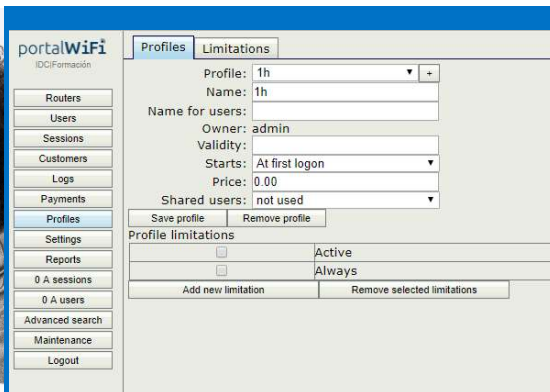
portalWiFi
IDC|Formación

Routers
Users
Sessions
Customers
Logs
Payments
Profiles
Settings
Reports
0 A sessions
0 A users
Advanced search
Maintenance
Logout

Profiles | Limitations

Profile: 1h ▼ +
Name: 1h
Name for users:
Owner: admin
Validity:
Starts: At first logon ▼
Price: 0.00
Shared users: not used ▼

Save profile | Remove profile

Profile limitations

|  |  |
|---|---|
| ☐ | Active |
| ☐ | Always |

Add new limitation | Remove selected limitations